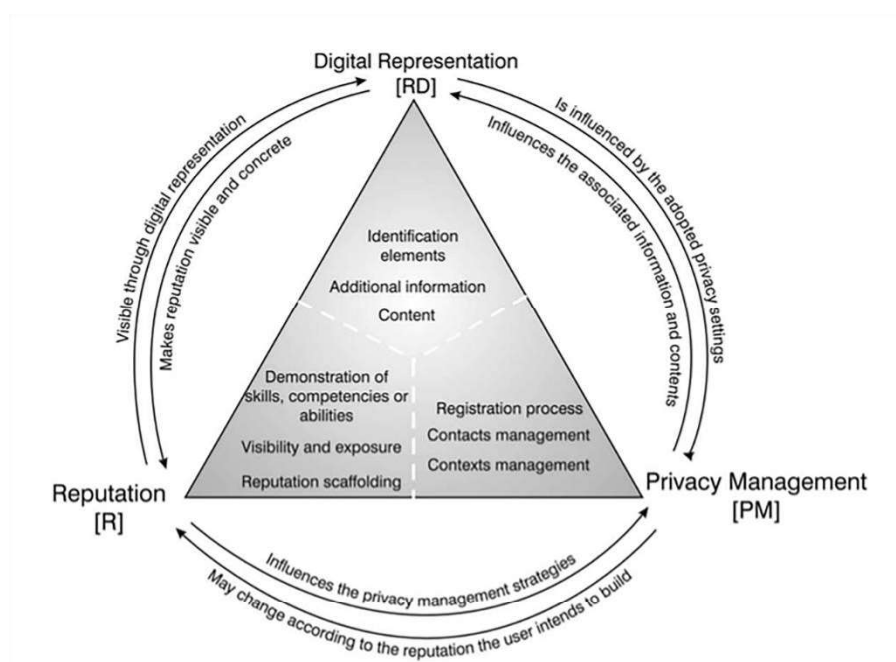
Digital Representation
[RD]

Visible through digital representation

Makes reputation visible and concrete

Is influenced by the adopted privacy settings

Influences the associated information and contents

Identification elements

Additional information

Content

Demonstration of skills, competencies or abilities

Visibility and exposure

Reputation scaffolding

Registration process

Contacts management

Contexts management

Reputation
[R]

Privacy Management
[PM]

Influences the privacy management strategies

May change according to the reputation the user intends to build